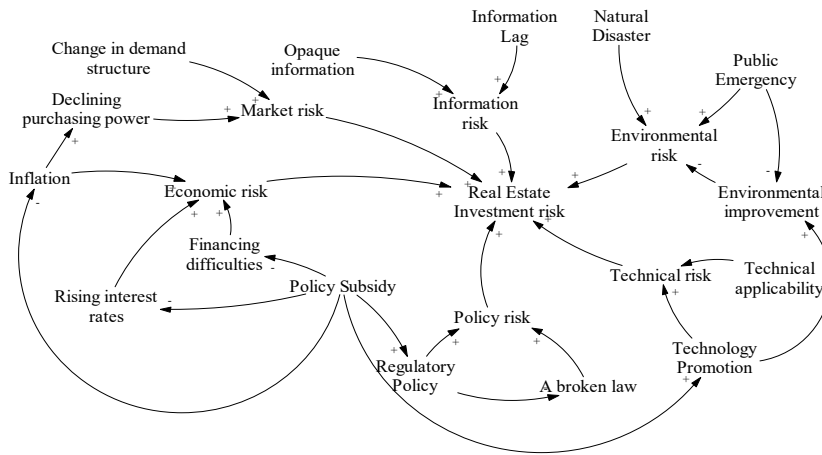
Information Lag

Natural Disaster

Change in demand structure

Opaque information

Public Emergency

Declining purchasing power

Market risk

Information risk

Environmental risk

Inflation

Economic risk

Real Estate Investment risk

Environmental improvement

Financing difficulties

Rising interest rates

Policy Subsidy

Technical risk

Technical applicability

Policy risk

Regulatory Policy

A broken law

Technology Promotion

+ + + + + + + + + + + + + + + + + + + + + + +
- - - - -